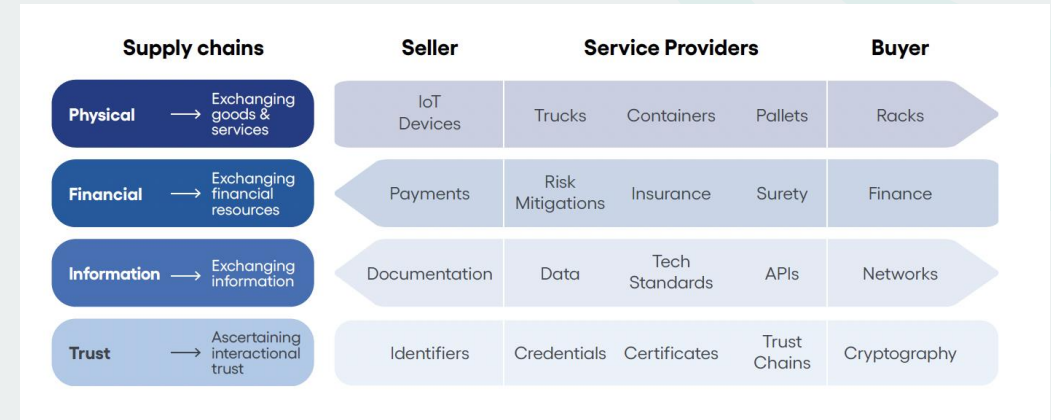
| Supply chains | Seller | Service Providers | | | Buyer |
|---|---|---|---|---|---|
| Physical → Exchanging goods & services | IoT Devices | Trucks | Containers | Pallets | Racks |
| Financial → Exchanging financial resources | Payments | Risk Mitigations | Insurance | Surety | Finance |
| Information → Exchanging information | Documentation | Data | Tech Standards | APIs | Networks |
| Trust → Ascertaining interactional trust | Identifiers | Credentials | Certificates | Trust Chains | Cryptography |